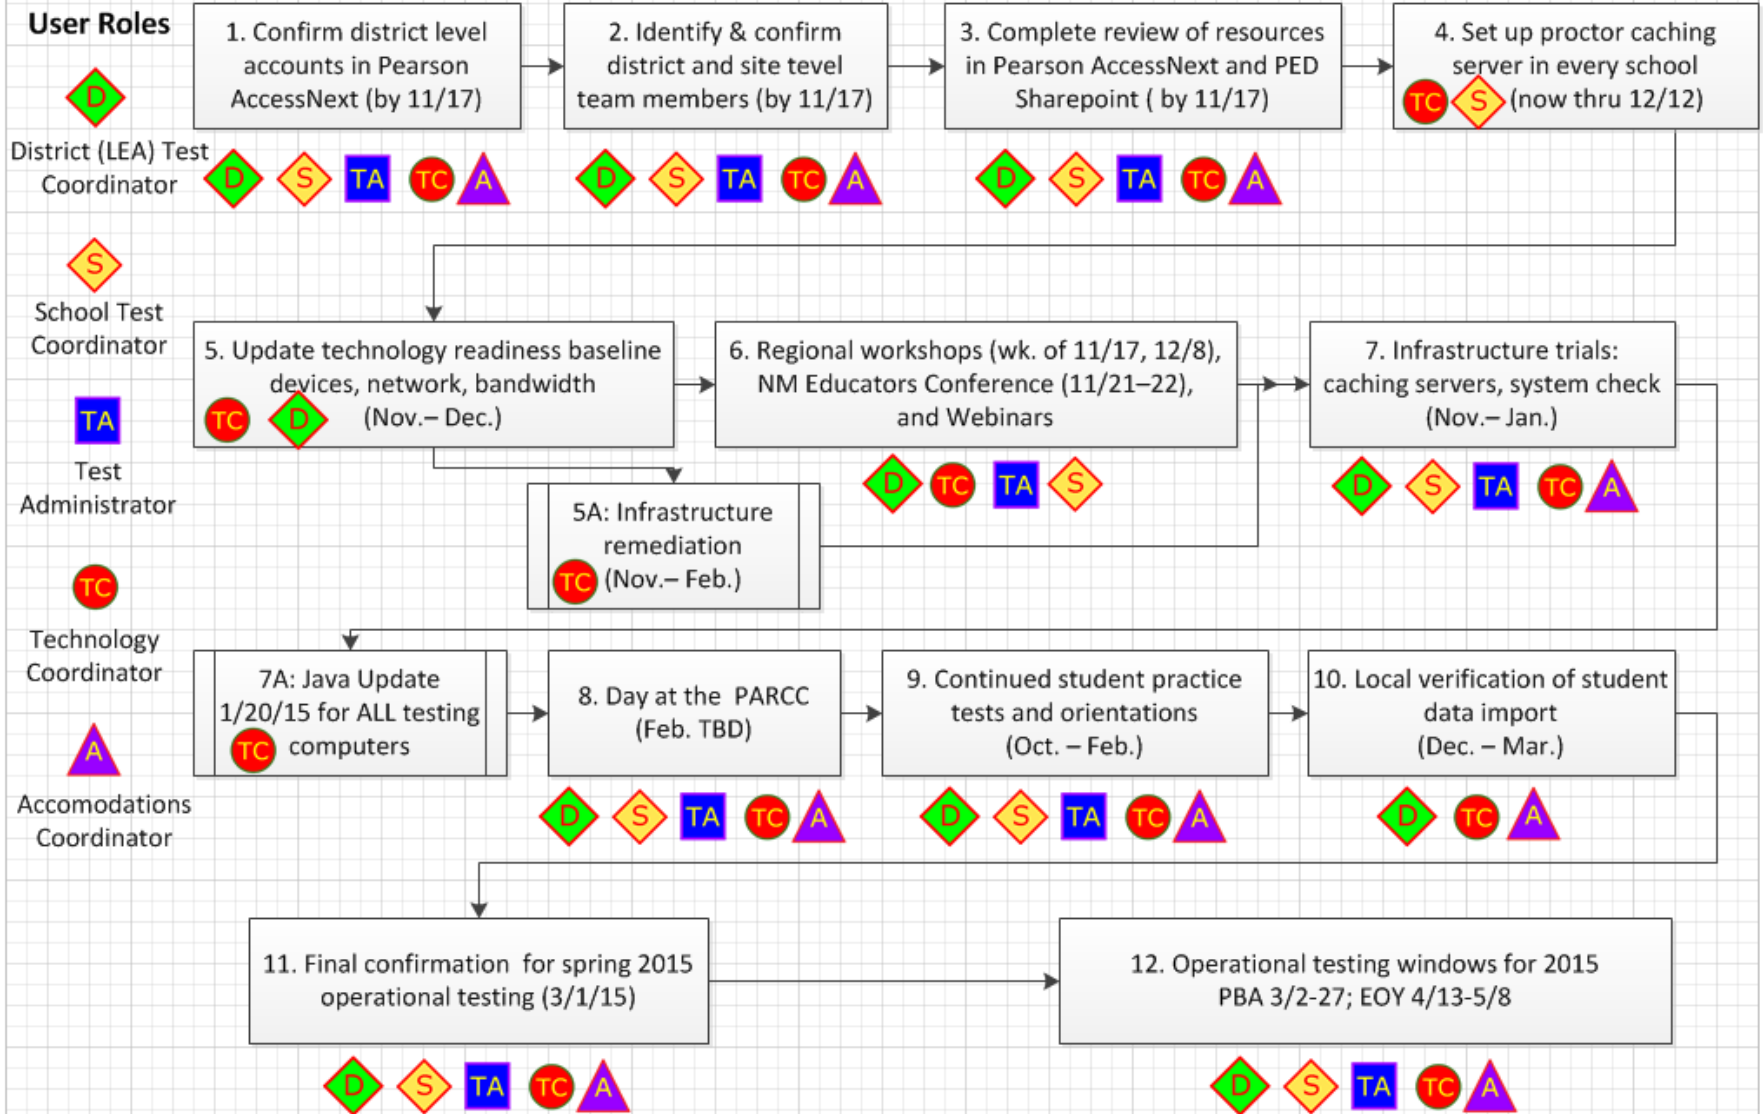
User Roles

D
District (LEA) Test Coordinator

S
School Test Coordinator

TA
Test Administrator

TC
Technology Coordinator

A
Accomodations Coordinator

1. Confirm district level accounts in Pearson AccessNext (by 11/17)

D S TA TC A

2. Identify & confirm district and site tevel team members (by 11/17)

D S TA TC A

3. Complete review of resources in Pearson AccessNext and PED Sharepoint ( by 11/17)

D S TA TC A

4. Set up proctor caching server in every school TC S (now thru 12/12)

5. Update technology readiness baseline devices, network, bandwidth TC D (Nov.– Dec.)

6. Regional workshops (wk. of 11/17, 12/8), NM Educators Conference (11/21–22), and Webinars

D TC TA S

7. Infrastructure trials: caching servers, system check (Nov.– Jan.)

D S TA TC A

5A: Infrastructure remediation TC (Nov.– Feb.)

7A: Java Update 1/20/15 for ALL testing TC computers

8. Day at the PARCC (Feb. TBD)

D S TA TC A

9. Continued student practice tests and orientations (Oct. – Feb.)

D S TA TC A

10. Local verification of student data import (Dec. – Mar.)

D TC A

11. Final confirmation for spring 2015 operational testing (3/1/15)

D S TA TC A

12. Operational testing windows for 2015 PBA 3/2-27; EOY 4/13-5/8

D S TA TC A